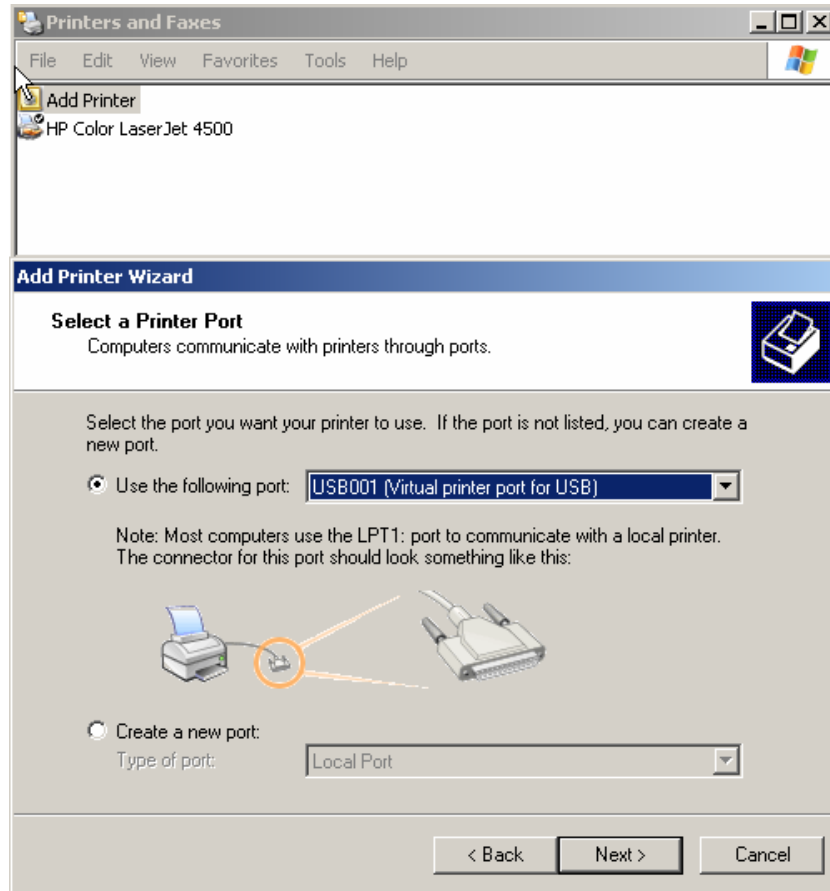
Printers and Faxes

File Edit View Favorites Tools Help

Add Printer
HP Color LaserJet 4500

Add Printer Wizard

Select a Printer Port
Computers communicate with printers through ports.

Select the port you want your printer to use. If the port is not listed, you can create a new port.

Use the following port: USB001 (Virtual printer port for USB)

Note: Most computers use the LPT1: port to communicate with a local printer. The connector for this port should look something like this:

Create a new port:
Type of port: Local Port

< Back Next > Cancel